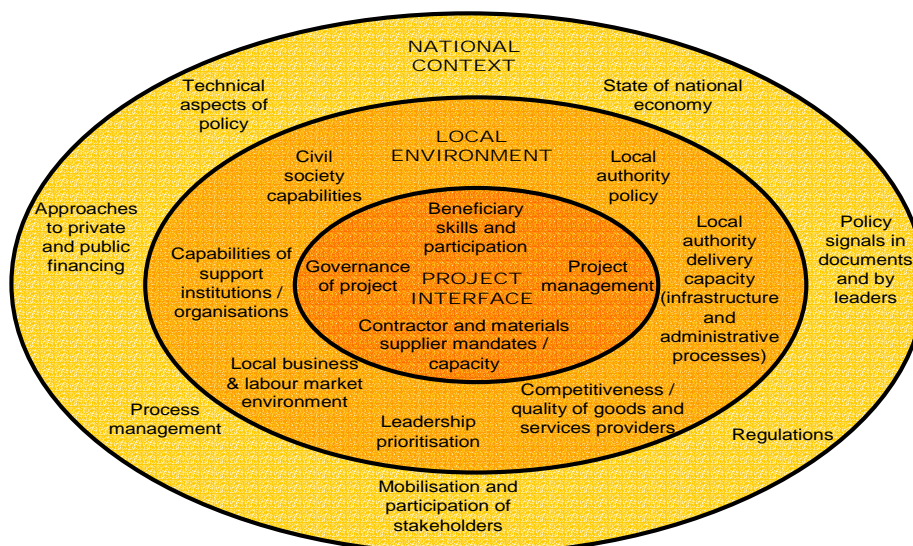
NATIONAL CONTEXT

Technical aspects of policy

State of national economy

Approaches to private and public financing

Policy signals in documents and by leaders

LOCAL ENVIRONMENT

Civil society capabilities

Local authority policy

Capabilities of support institutions / organisations

Local authority delivery capacity (infrastructure and administrative processes)

Beneficiary skills and participation

Governance of project

PROJECT INTERFACE

Project management

Contractor and materials supplier mandates / capacity

Local business & labour market environment

Competitiveness / quality of goods and services providers

Leadership prioritisation

Process management

Regulations

Mobilisation and participation of stakeholders